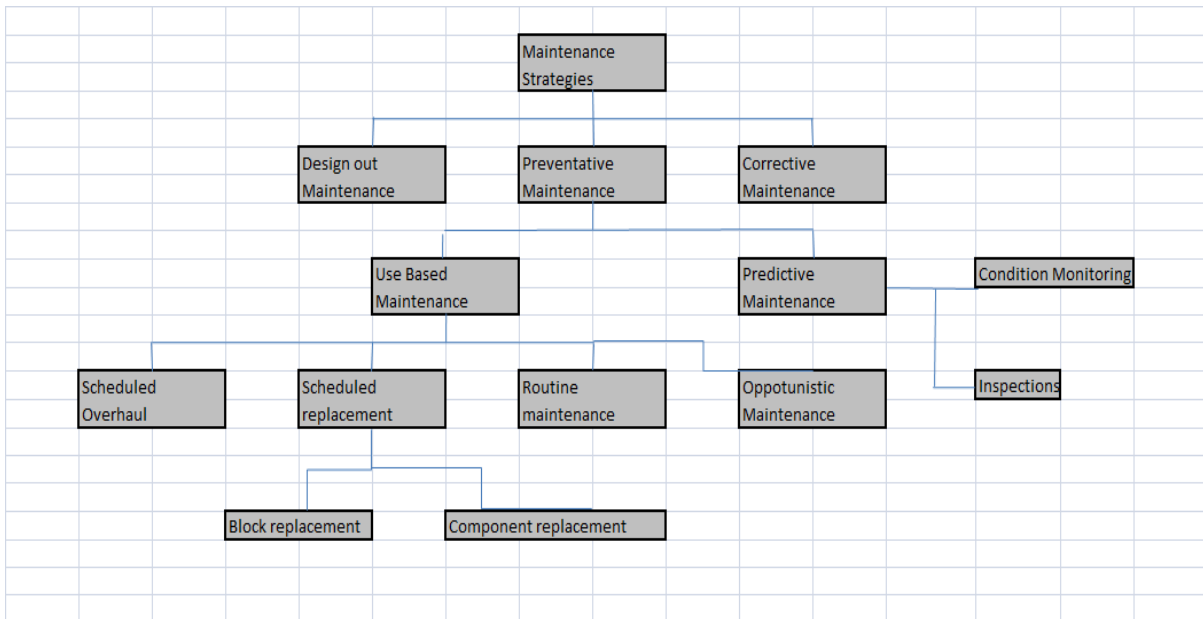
Maintenance Strategies

Design out Maintenance

Preventative Maintenance

Corrective Maintenance

Use Based Maintenance

Predictive Maintenance

Condition Monitoring

Inspections

Scheduled Overhaul

Scheduled replacement

Routine maintenance

Oppotunistic Maintenance

Block replacement

Component replacement